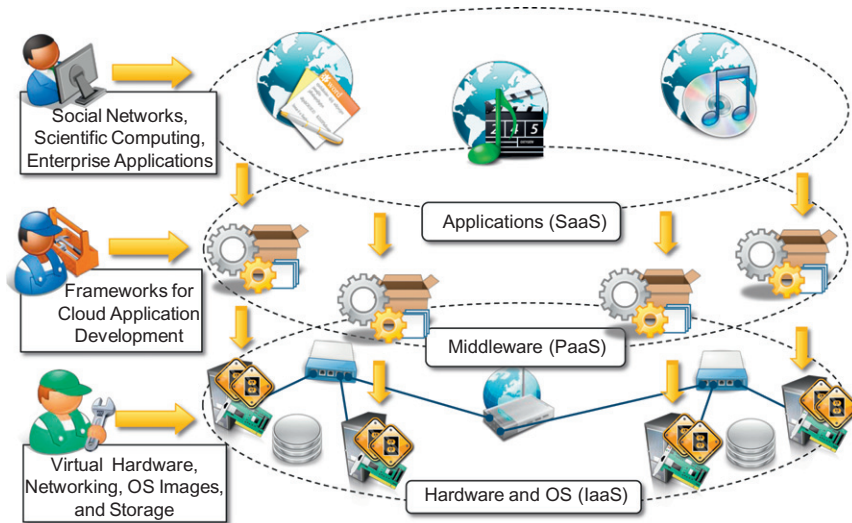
Social Networks, Scientific Computing, Enterprise Applications

Applications (SaaS)

Frameworks for Cloud Application Development

Middleware (PaaS)

Virtual Hardware, Networking, OS Images, and Storage

Hardware and OS (IaaS)